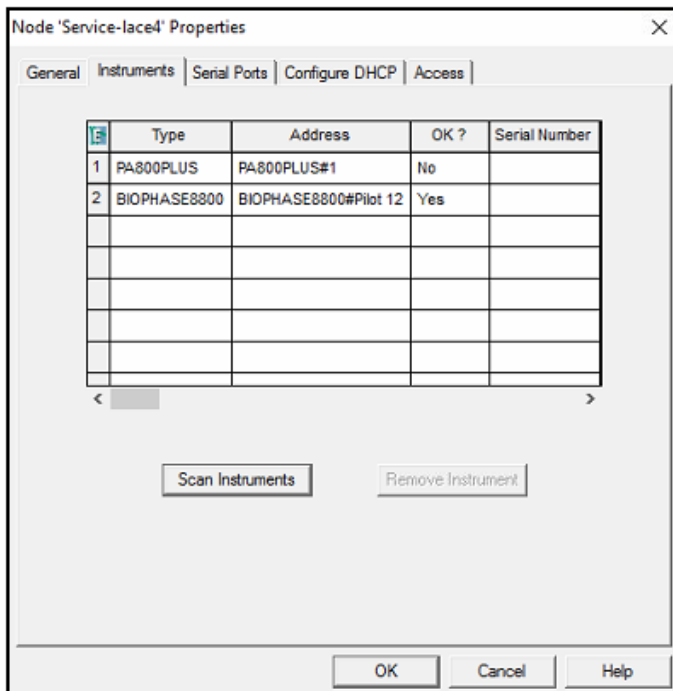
Node 'Service-lace4' Properties

General | Instruments | Serial Ports | Configure DHCP | Access

|  | Type | Address | OK ? | Serial Number |
|---|---|---|---|---|
| 1 | PA800PLUS | PA800PLUS#1 | No |  |
| 2 | BIOPHASE8800 | BIOPHASE8800#Pilot 12 | Yes |  |
|  |  |  |  |  |
|  |  |  |  |  |
|  |  |  |  |  |
|  |  |  |  |  |
|  |  |  |  |  |

Scan Instruments

Remove Instrument

OK

Cancel

Help